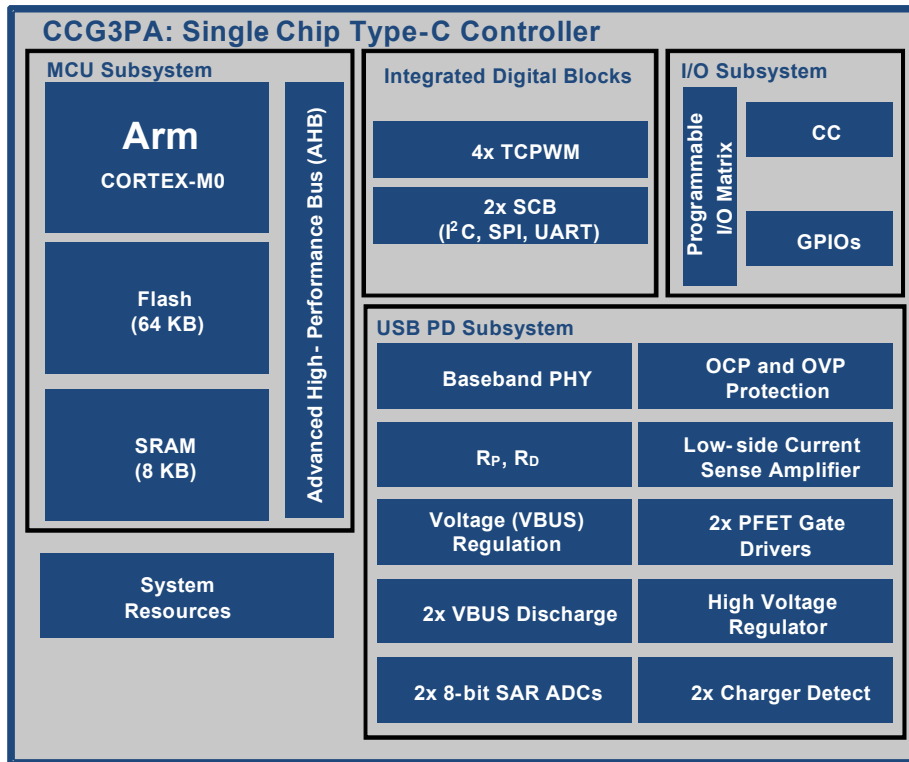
CCG3PA: Single Chip Type-C Controller

MCU Subsystem

Arm
CORTEX-M0

Flash
(64 KB)

SRAM
(8 KB)

Advanced High - Performance Bus (AHB)

Integrated Digital Blocks

4x TCPWM

2x SCB
($I^2C$, SPI, UART)

I/O Subsystem

Programmable I/O Matrix

CC

GPIOs

USB PD Subsystem

Baseband PHY

OCP and OVP Protection

$R_P$, $R_D$

Low- side Current Sense Amplifier

Voltage (VBUS) Regulation

2x PFET Gate Drivers

2x VBUS Discharge

High Voltage Regulator

2x 8-bit SAR ADCs

2x Charger Detect

System Resources